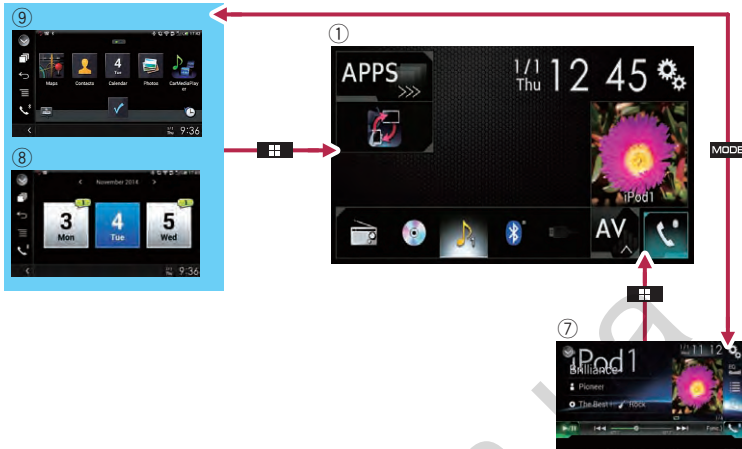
⑨

Maps
Contacts
4 Tue
Calendar
Photos
CarMediaPlayer

9:36

⑧

November 2014

3 Mon
4 Tue
5 Wed

9:36

①

APPS

1/1 Thu
12 45

iPod1

AV

MODE

⑦

iPod1
1/1 Thu
11 12

Brilliance
Pioneer
The Best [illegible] Rock